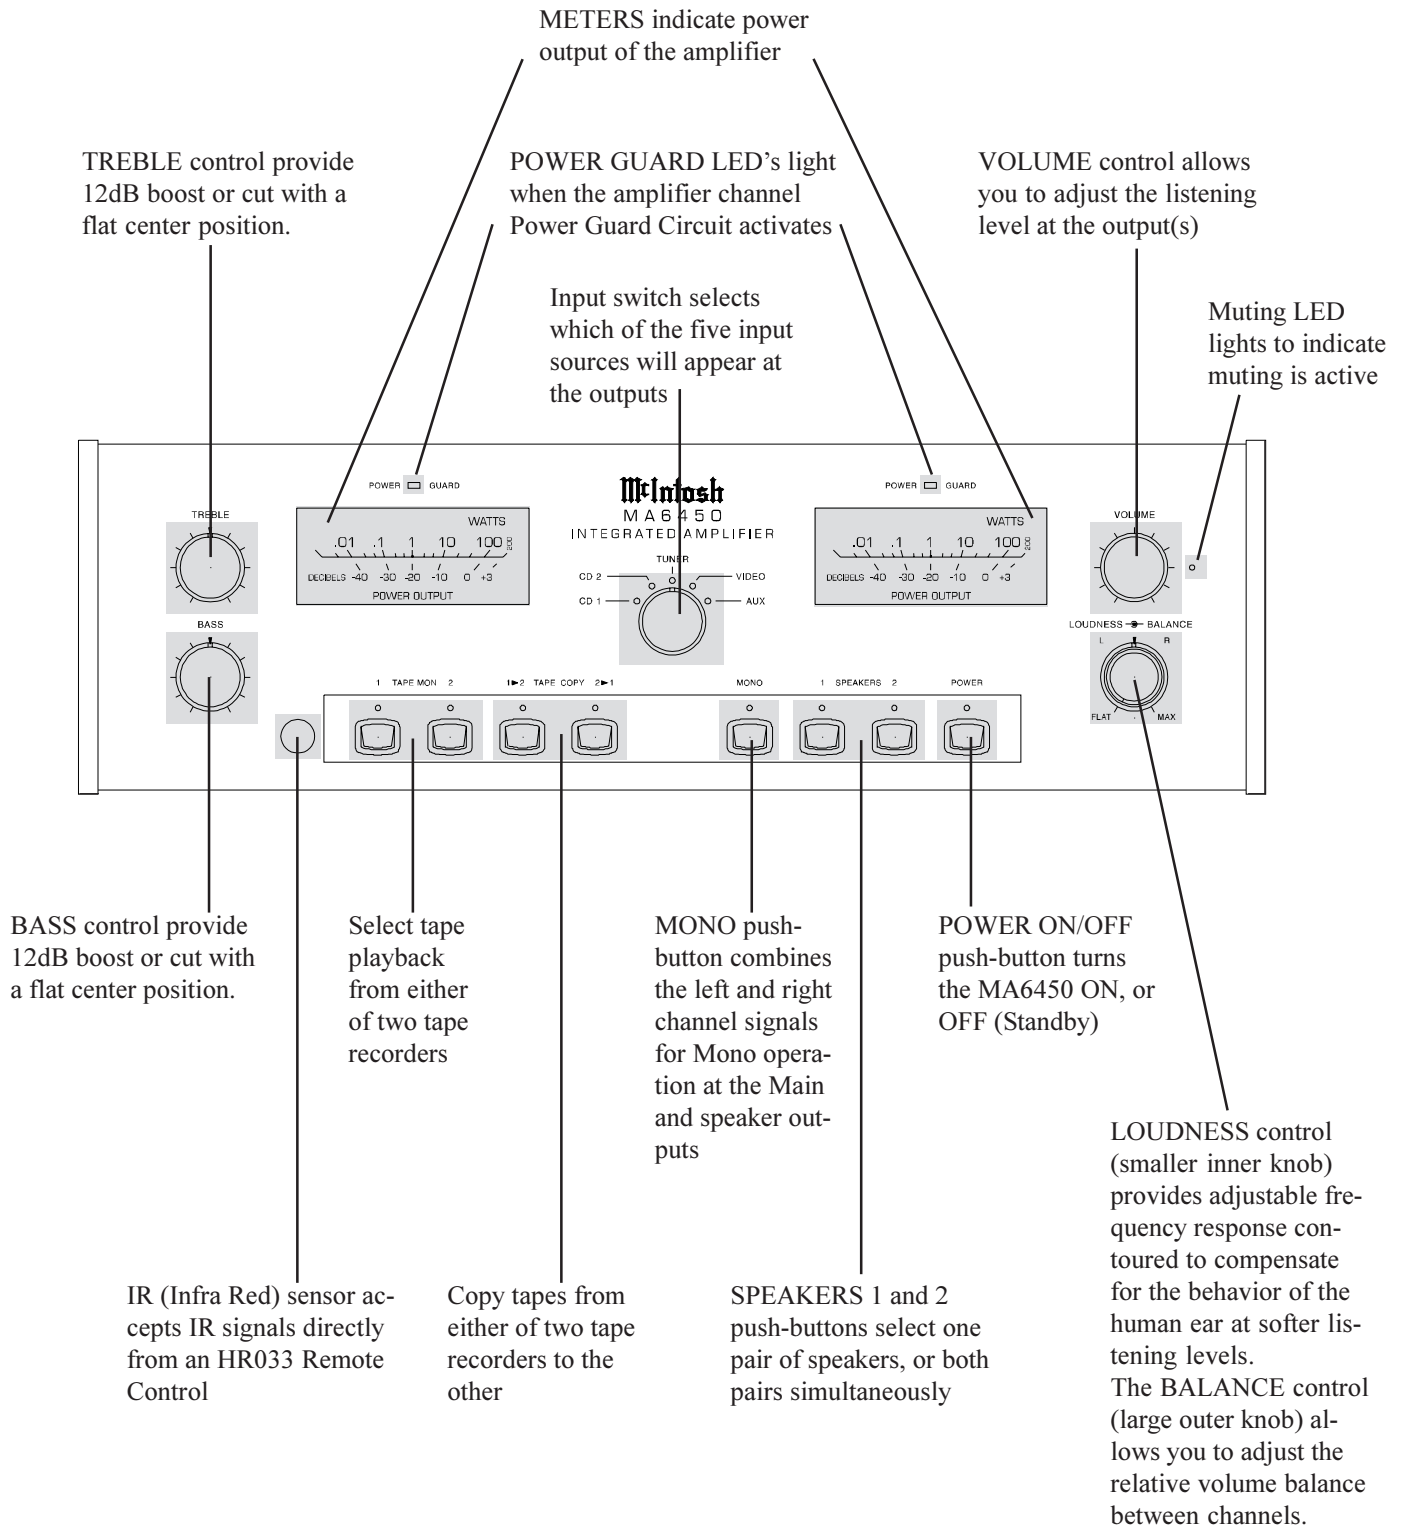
METERS indicate power output of the amplifier

TREBLE control provide 12dB boost or cut with a flat center position.

POWER GUARD LED's light when the amplifier channel Power Guard Circuit activates

VOLUME control allows you to adjust the listening level at the output(s)

Input switch selects which of the five input sources will appear at the outputs

Muting LED lights to indicate muting is active

POWER GUARD

TREBLE

WATTS
.01 .1 1 10 100 200
DECIBELS -40 -30 -20 -10 0 +3
POWER OUTPUT

McIntosh
MA6450
INTEGRATED AMPLIFIER

TUNER
CD 2
VIDEO
CD 1
AUX

POWER GUARD

WATTS
.01 .1 1 10 100 200
DECIBELS -40 -30 -20 -10 0 +3
POWER OUTPUT

VOLUME

BASS

LOUDNESS BALANCE
L R
FLAT MAX

1 TAPE MON 2

1►2 TAPE COPY 2►1

MONO

1 SPEAKERS 2

POWER

BASS control provide 12dB boost or cut with a flat center position.

Select tape playback from either of two tape recorders

MONO push-button combines the left and right channel signals for Mono operation at the Main and speaker outputs

POWER ON/OFF push-button turns the MA6450 ON, or OFF (Standby)

LOUDNESS control (smaller inner knob) provides adjustable frequency response contoured to compensate for the behavior of the human ear at softer listening levels.
The BALANCE control (large outer knob) allows you to adjust the relative volume balance between channels.

IR (Infra Red) sensor accepts IR signals directly from an HR033 Remote Control

Copy tapes from either of two tape recorders to the other

SPEAKERS 1 and 2 push-buttons select one pair of speakers, or both pairs simultaneously